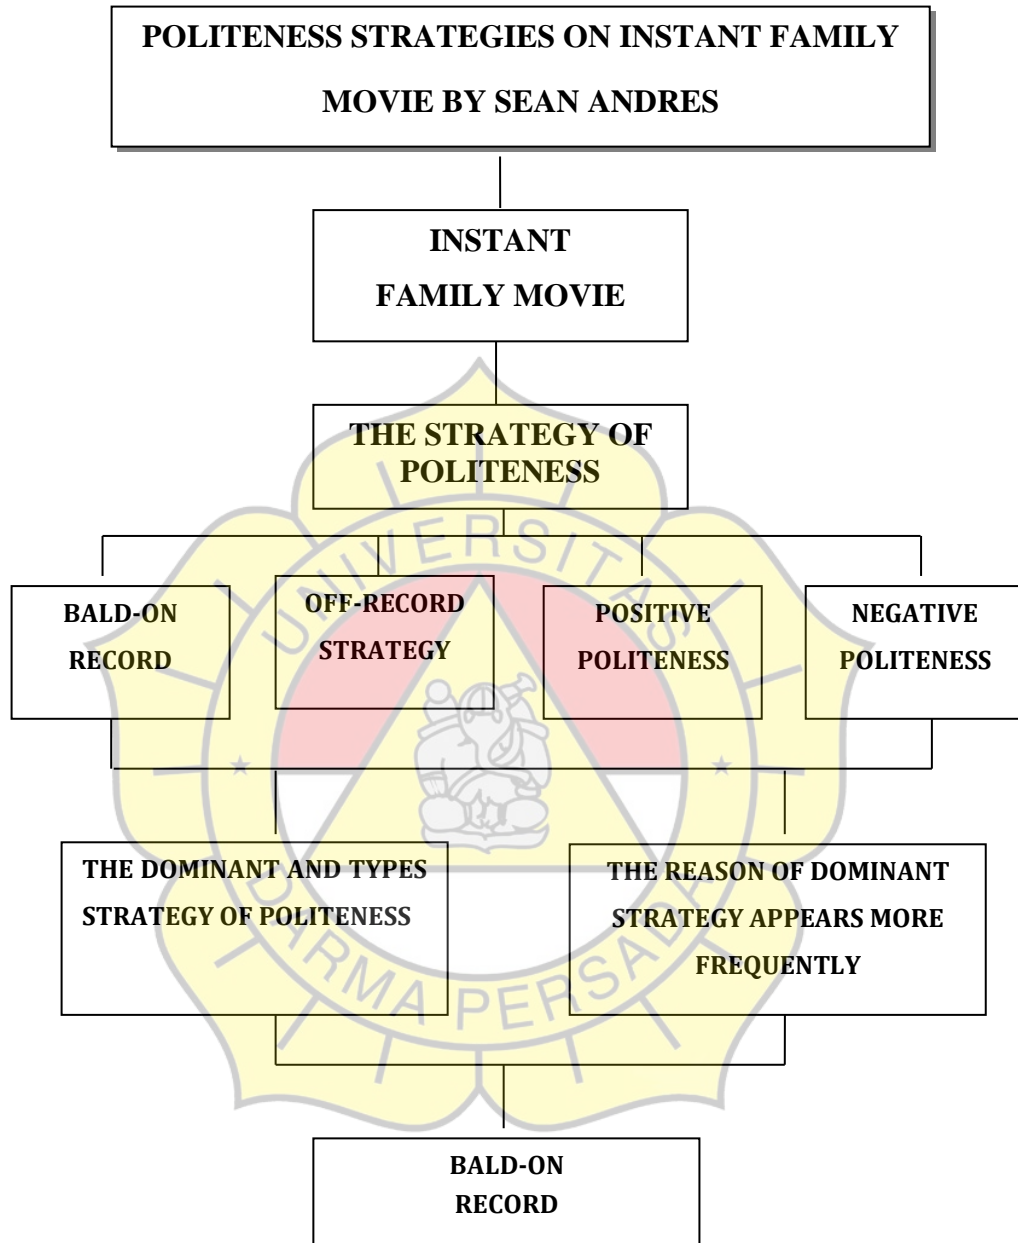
POLITENESS STRATEGIES ON INSTANT FAMILY MOVIE BY SEAN ANDRES

INSTANT FAMILY MOVIE

THE STRATEGY OF POLITENESS

BALD-ON RECORD

OFF-RECORD STRATEGY

POSITIVE POLITENESS

NEGATIVE POLITENESS

THE DOMINANT AND TYPES STRATEGY OF POLITENESS

THE REASON OF DOMINANT STRATEGY APPEARS MORE FREQUENTLY

BALD-ON RECORD

UNIVERSITAS DARMA PERSADA